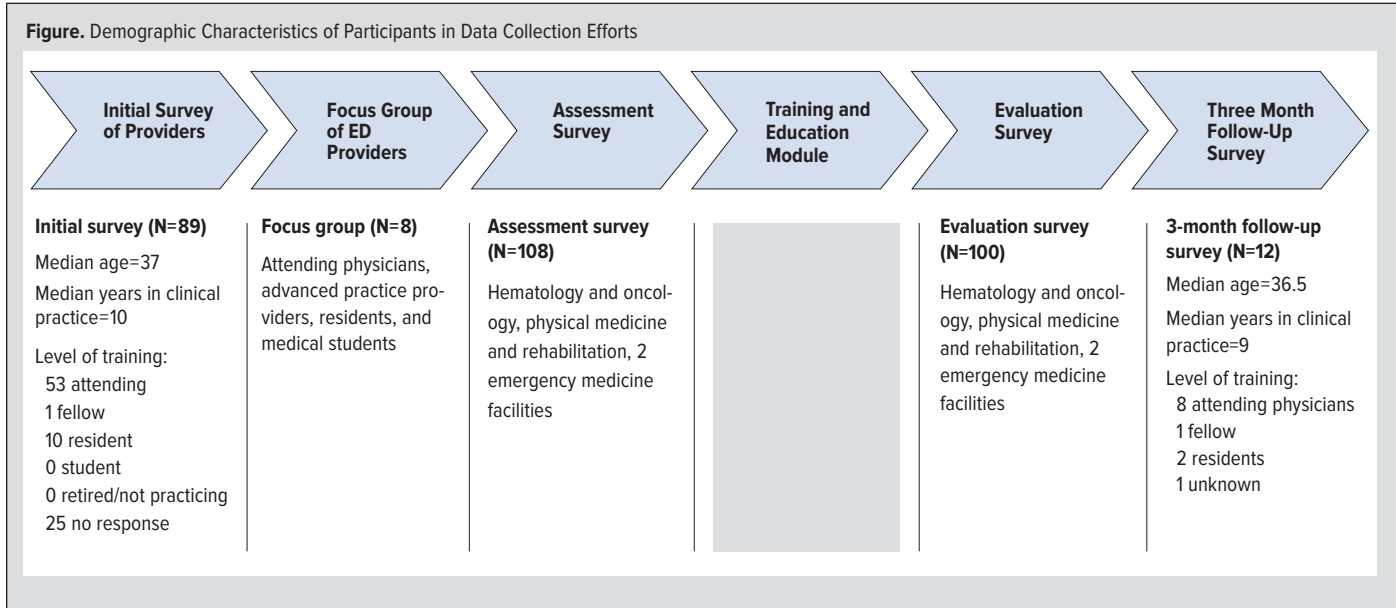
**Figure.** Demographic Characteristics of Participants in Data Collection Efforts

Initial Survey of Providers

Focus Group of ED Providers

Assessment Survey

Training and Education Module

Evaluation Survey

Three Month Follow-Up Survey

**Initial survey (N=89)**

Median age=37

Median years in clinical practice=10

Level of training:
53 attending
1 fellow
10 resident
0 student
0 retired/not practicing
25 no response

**Focus group (N=8)**

Attending physicians, advanced practice providers, residents, and medical students

**Assessment survey (N=108)**

Hematology and oncology, physical medicine and rehabilitation, 2 emergency medicine facilities

**Evaluation survey (N=100)**

Hematology and oncology, physical medicine and rehabilitation, 2 emergency medicine facilities

**3-month follow-up survey (N=12)**

Median age=36.5

Median years in clinical practice=9

Level of training:
8 attending physicians
1 fellow
2 residents
1 unknown